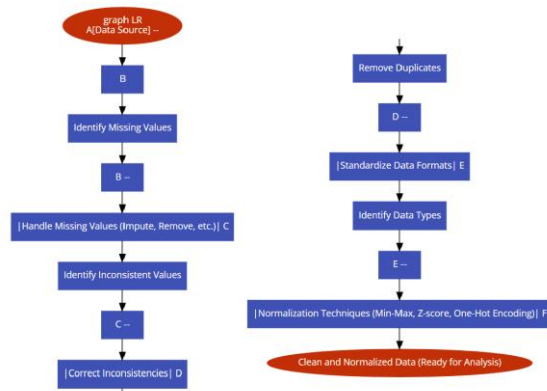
graph LR
A[Data Source] --

B

Identify Missing Values

B --

|Handle Missing Values (Impute, Remove, etc.)| C

Identify Inconsistent Values

C --

|Correct Inconsistencies| D

Remove Duplicates

D --

|Standardize Data Formats| E

Identify Data Types

E --

|Normalization Techniques (Min-Max, Z-score, One-Hot Encoding)| F

Clean and Normalized Data (Ready for Analysis)